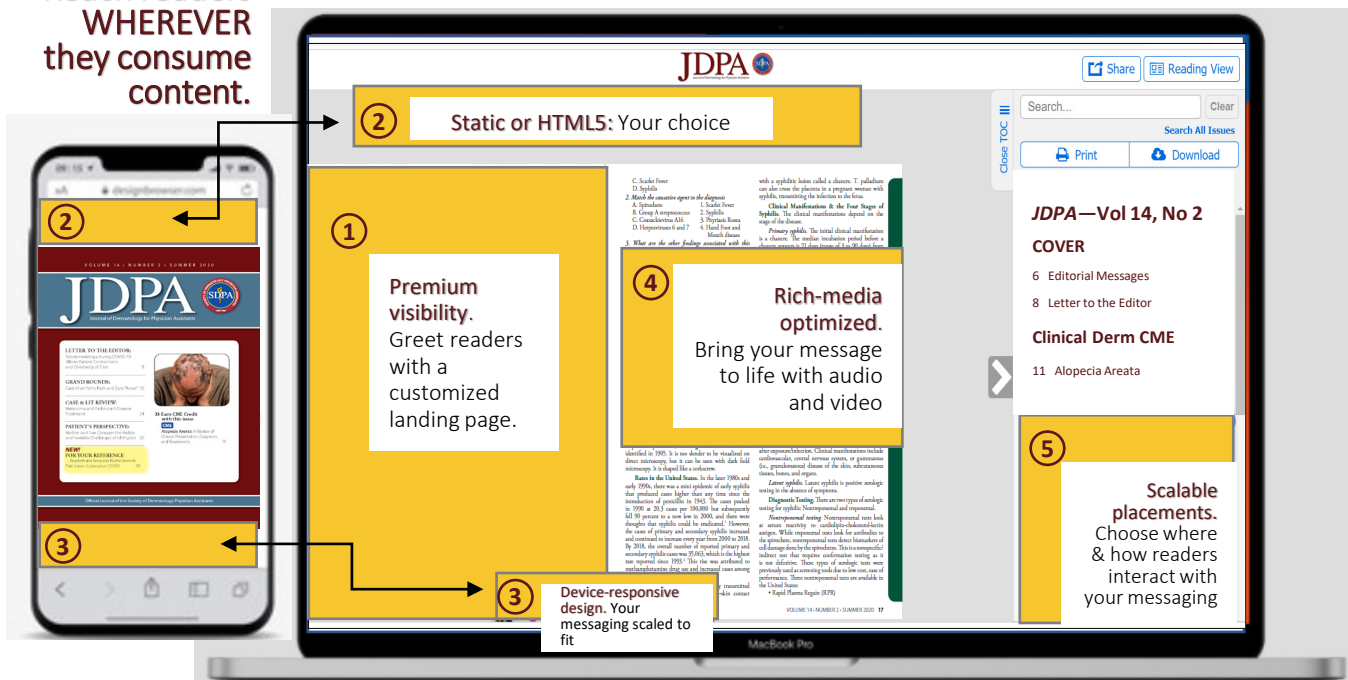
WHEREVER they consume content.

JDPA

Share
Reading View

2 Static or HTML5: Your choice

Search...
Clear
Search All Issues
Close TOC
Print
Download

JDPA—Vol 14, No 2
COVER
6 Editorial Messages
8 Letter to the Editor
Clinical Derm CME
11 Alopecia Areata

1 Premium visibility. Greet readers with a customized landing page.

4 Rich-media optimized. Bring your message to life with audio and video

5 Scalable placements. Choose where & how readers interact with your messaging

3 Device-responsive design. Your messaging scaled to fit

09:15
designbrowser.com
2
VOLUME 14 • NUMBER 2 • SUMMER 2020
JDPA
Journal of Dermatology for Physician Assistants
LETTER TO THE EDITOR:
GRAND ROUNDS:
CASE & LIT REVIEW:
PATIENT'S PERSPECTIVE:
NEW! FOR YOUR REFERENCE:
Official Journal of the Society of Dermatology Physician Assistants
3

C. Scarlet Fever
D. Syphilis
2. Match the causative agent to the diagnosis
A. Spirochete 1. Scarlet Fever
B. Group A streptococcus 2. Syphilis
C. Coxsackievirus A16 3. Pityriasis Rosea
D. Herpesviruses 6 and 7 4. Hand Foot and Mouth disease
3. What are the other findings associated with this

with a syphilitic lesion called a chancre. T. pallidum can also cross the placenta in a pregnant woman with syphilis, transmitting the infection to the fetus.
Clinical Manifestations & the Four Stages of Syphilis. The clinical manifestations depend on the stage of the disease.
Primary syphilis. The initial clinical manifestation is a chancre. The median incubation period before a

identified in 1905. It is too slender to be visualized on direct microscopy, but it can be seen with dark field microscopy. It is shaped like a corkscrew.
Rates in the United States. In the later 1980s and early 1990s, there was a mini epidemic of early syphilis that produced cases higher than any time since the introduction of penicillin in 1943. The cases peaked in 1990 at 20.3 cases per 100,000 but subsequently fell 90 percent to a new low in 2000, and there were thoughts that syphilis could be eradicated. However, the cases of primary and secondary syphilis increased and continued to increase every year from 2000 to 2018. By 2018, the overall number of reported primary and secondary syphilis cases was 35,063, which is the highest rate reported since 1993. This rise was attributed to methamphetamine drug use and increased cases among

after exposure/infection. Clinical manifestations include cardiovascular, central nervous system, or gummatous (i.e., granulomatous) disease of the skin, subcutaneous tissues, bones, and organs.
Latent syphilis. Latent syphilis is positive serologic testing in the absence of symptoms.
Diagnostic Testing. There are two types of serologic testing for syphilis: Nontreponemal and treponemal.
Nontreponemal testing. Nontreponemal tests look at serum reactivity to cardiolipin-cholesterol-lecitin antigen. While treponemal tests look for antibodies to the spirochete, nontreponemal tests detect biomarkers of cell damage done by the spirochetes. This is a nonspecific/indirect test that requires confirmation testing as it is not definitive. These types of serologic tests were previously used as screening tools due to low cost, ease of performance. Three nontreponemal tests are available in the United States:
• Rapid Plasma Reagin (RPR)

VOLUME 14 • NUMBER 2 • SUMMER 2020 17

MacBook Pro